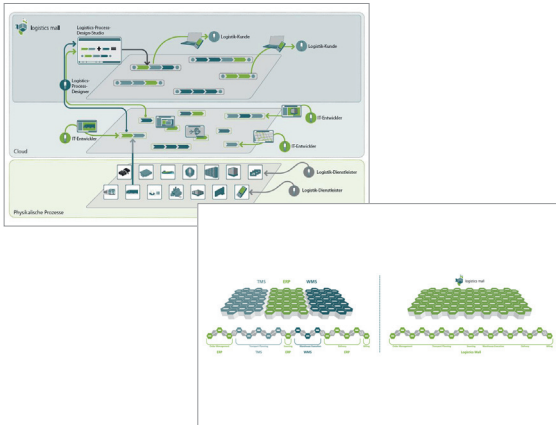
logistics mall

Logistics-Prozess-Design-Studio

Logistik-Kunde

Logistik-Kunde

Logistics-Prozess-Designer

IT-Entwickler

IT-Entwickler

IT-Entwickler

Cloud

Logistik-Dienstleister

Logistik-Dienstleister

Physikalische Prozesse

TMS ERP WMS

logistics mall

ERP TMS ERP WMS ERP

Logistics Mall